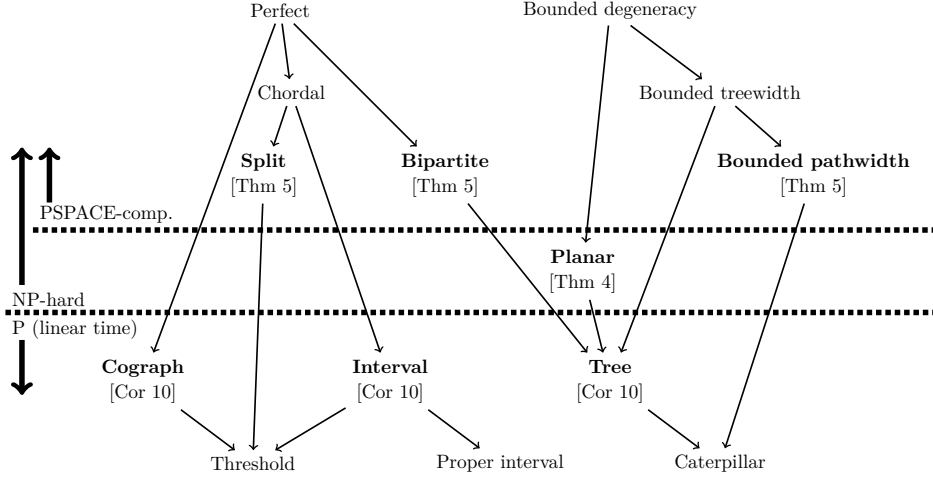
Perfect

Bounded degeneracy

Chordal

Bounded treewidth

**Split**
[Thm 5]

**Bipartite**
[Thm 5]

**Bounded pathwidth**
[Thm 5]

PSPACE-comp.

**Planar**
[Thm 4]

NP-hard

P (linear time)

**Cograph**
[Cor 10]

**Interval**
[Cor 10]

**Tree**
[Cor 10]

Threshold

Proper interval

Caterpillar